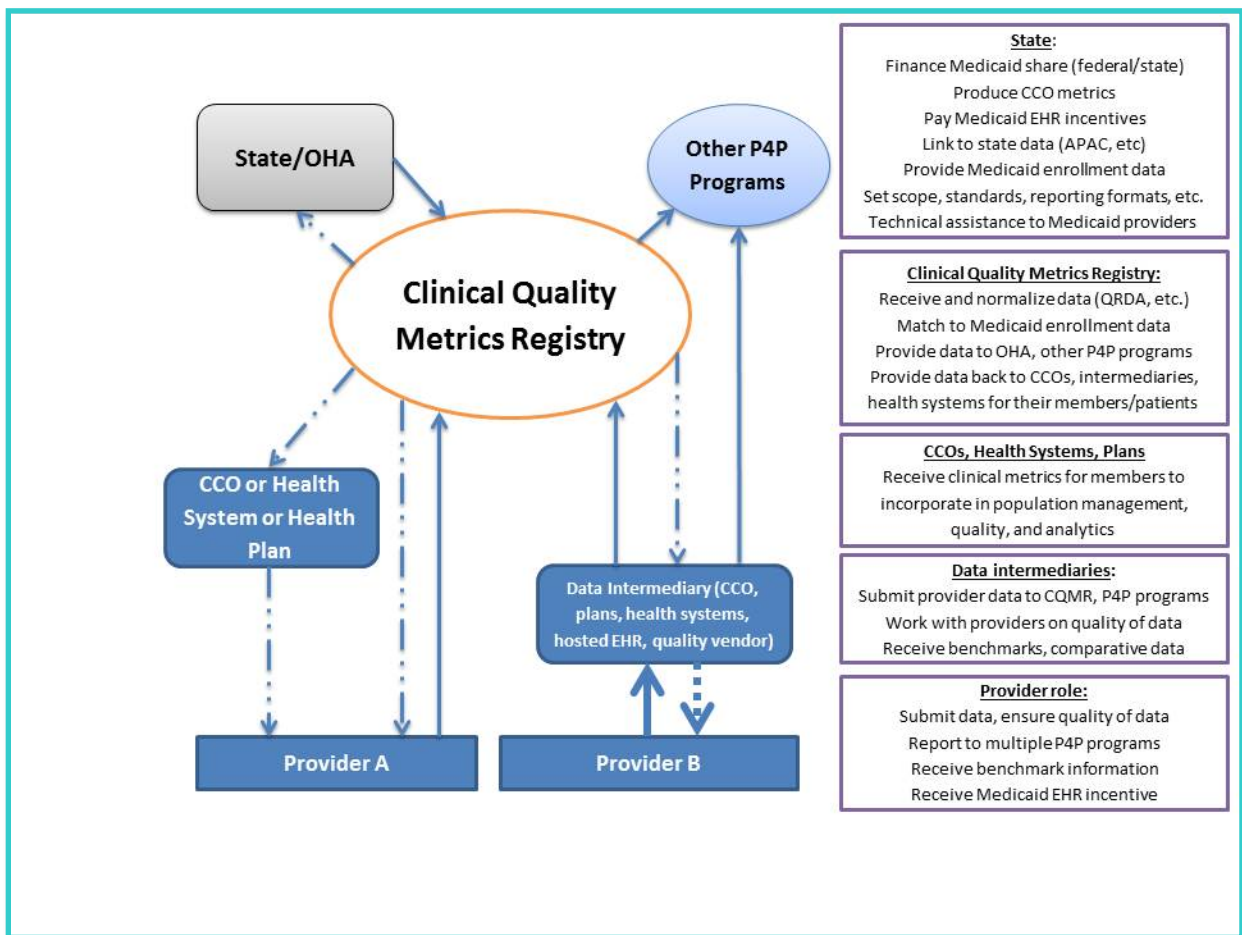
State/OHA

Other P4P Programs

Clinical Quality Metrics Registry

CCO or Health System or Health Plan

Data Intermediary (CCO, plans, health systems, hosted EHR, quality vendor)

Provider A

Provider B

State:
Finance Medicaid share (federal/state)
Produce CCO metrics
Pay Medicaid EHR incentives
Link to state data (APAC, etc)
Provide Medicaid enrollment data
Set scope, standards, reporting formats, etc.
Technical assistance to Medicaid providers

Clinical Quality Metrics Registry:
Receive and normalize data (QRDA, etc.)
Match to Medicaid enrollment data
Provide data to OHA, other P4P programs
Provide data back to CCOs, intermediaries, health systems for their members/patients

CCOs, Health Systems, Plans
Receive clinical metrics for members to incorporate in population management, quality, and analytics

Data intermediaries:
Submit provider data to CQMR, P4P programs
Work with providers on quality of data
Receive benchmarks, comparative data

Provider role:
Submit data, ensure quality of data
Report to multiple P4P programs
Receive benchmark information
Receive Medicaid EHR incentive